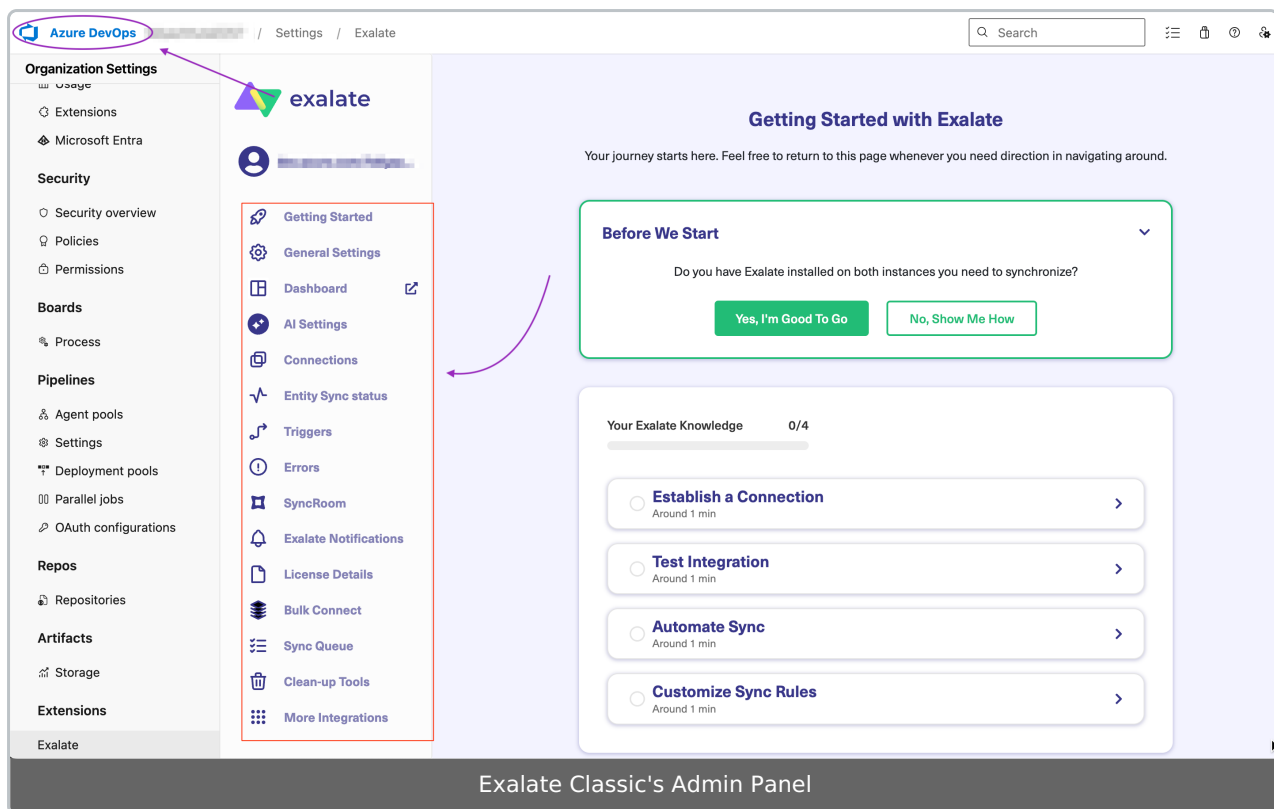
Azure DevOps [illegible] / Settings / Exalate

Search

Organization Settings

Usage

Extensions

Microsoft Entra

Security

Security overview

Policies

Permissions

Boards

Process

Pipelines

Agent pools

Settings

Deployment pools

Parallel jobs

OAuth configurations

Repos

Repositories

Artifacts

Storage

Extensions

Exalate

exalate

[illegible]

Getting Started

General Settings

Dashboard

AI Settings

Connections

Entity Sync status

Triggers

Errors

SyncRoom

Exalate Notifications

License Details

Bulk Connect

Sync Queue

Clean-up Tools

More Integrations

Getting Started with Exalate

Your journey starts here. Feel free to return to this page whenever you need direction in navigating around.

Before We Start

Do you have Exalate installed on both instances you need to synchronize?

Yes, I'm Good To Go

No, Show Me How

Your Exalate Knowledge 0/4

Establish a Connection
Around 1 min

Test Integration
Around 1 min

Automate Sync
Around 1 min

Customize Sync Rules
Around 1 min

Exalate Classic's Admin Panel